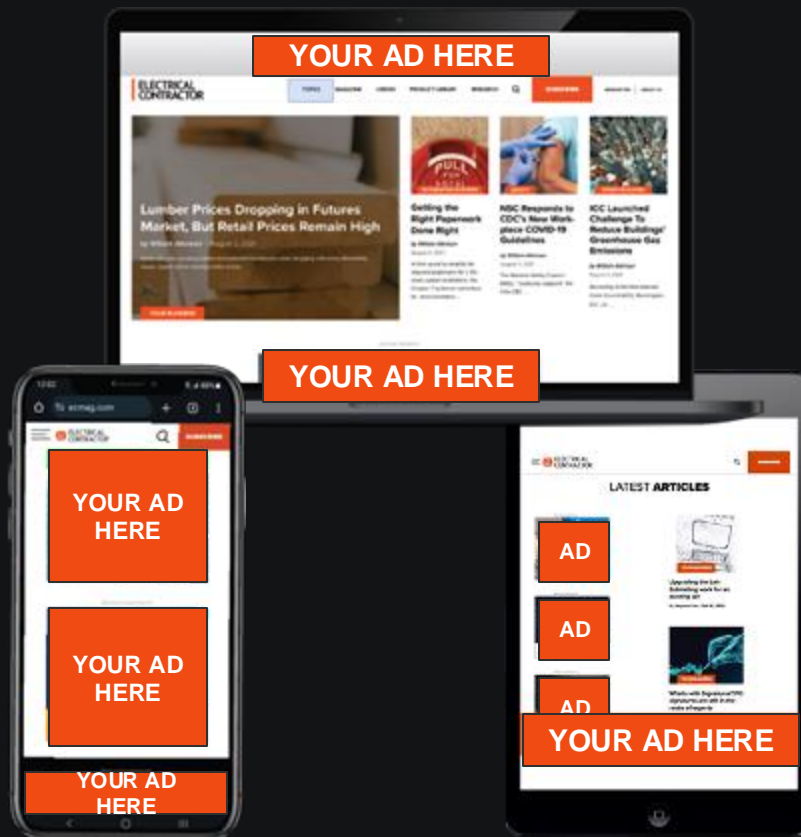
YOUR AD HERE

ELECTRICAL CONTRACTOR

TOPICS MAGAZINE VIDEOS PRODUCT LIBRARY RESEARCH SUBSCRIBE

Lumber Prices Dropping in Futures Market, But Retail Prices Remain High

Getting the Right Paperwork Done Right

NSC Responds to CDC's New Workplace COVID-19 Guidelines

ICC Launched Challenge To Reduce Buildings' Greenhouse Gas Emissions

YOUR AD HERE

ecmag.com

ELECTRICAL CONTRACTOR

SUBSCRIBE

YOUR AD HERE

YOUR AD HERE

YOUR AD HERE

ELECTRICAL CONTRACTOR

LATEST ARTICLES

AD

AD

AD

YOUR AD HERE